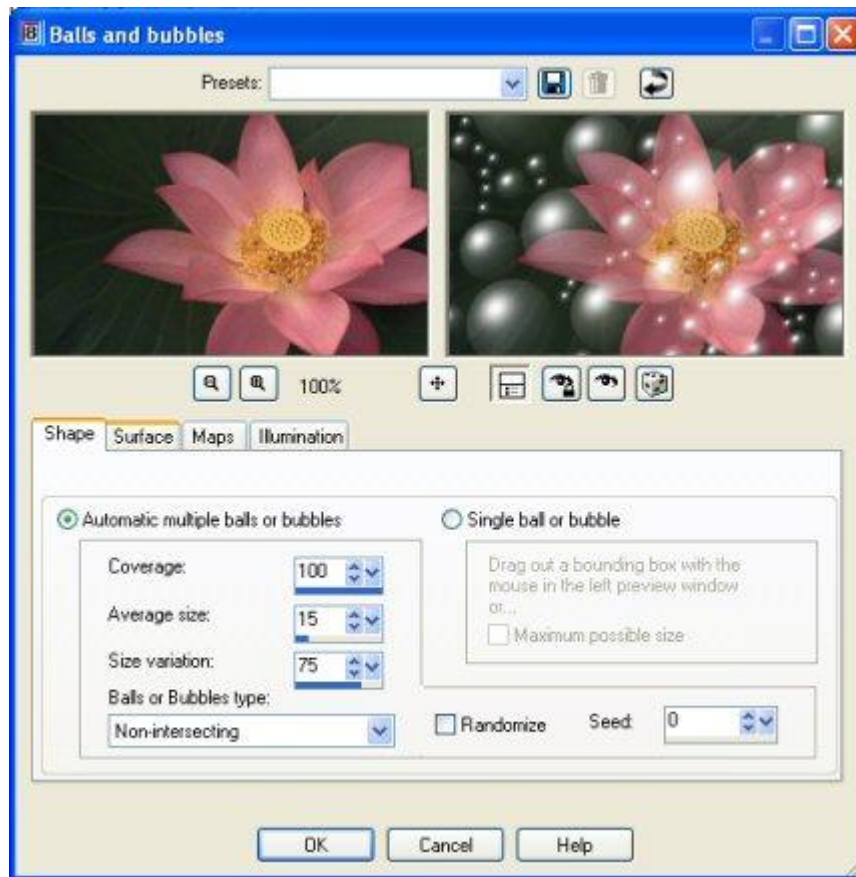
Balls and bubbles

Presets:

100%

Shape
Surface
Maps
Illumination

Automatic multiple balls or bubbles

Coverage: 100

Average size: 15

Size variation: 75

Balls or Bubbles type:

Non-intersecting

Single ball or bubble

Drag out a bounding box with the mouse in the left preview window or...

Maximum possible size

Randomize

Seed 0

OK
Cancel
Help